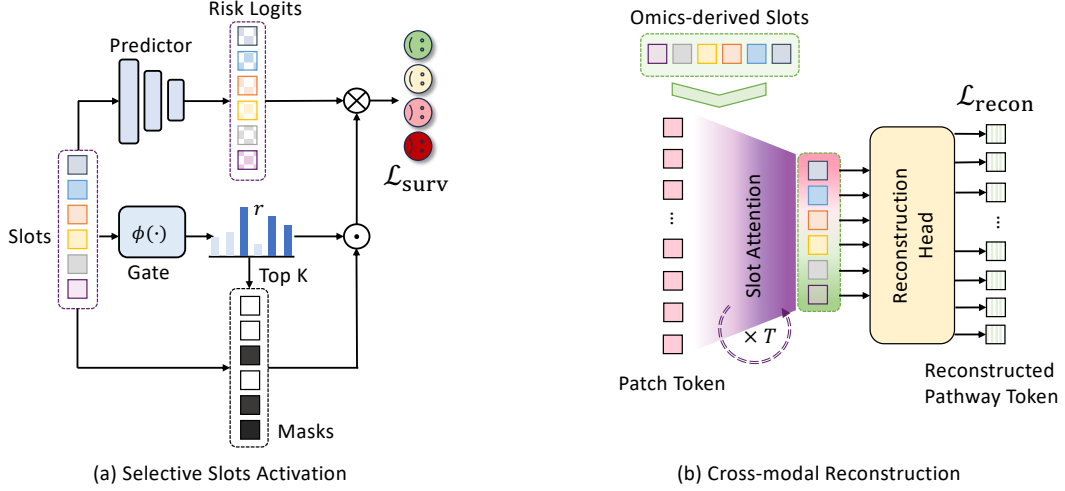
Risk Logits

Predictor

$\mathcal{L}_{\text{surv}}$

Slots

$\phi(\cdot)$

Gate

$r$

Top K

Masks

(a) Selective Slots Activation

Omics-derived Slots

$\mathcal{L}_{\text{recon}}$

Slot Attention

Reconstruction Head

$\times T$

Patch Token

Reconstructed Pathway Token

(b) Cross-modal Reconstruction